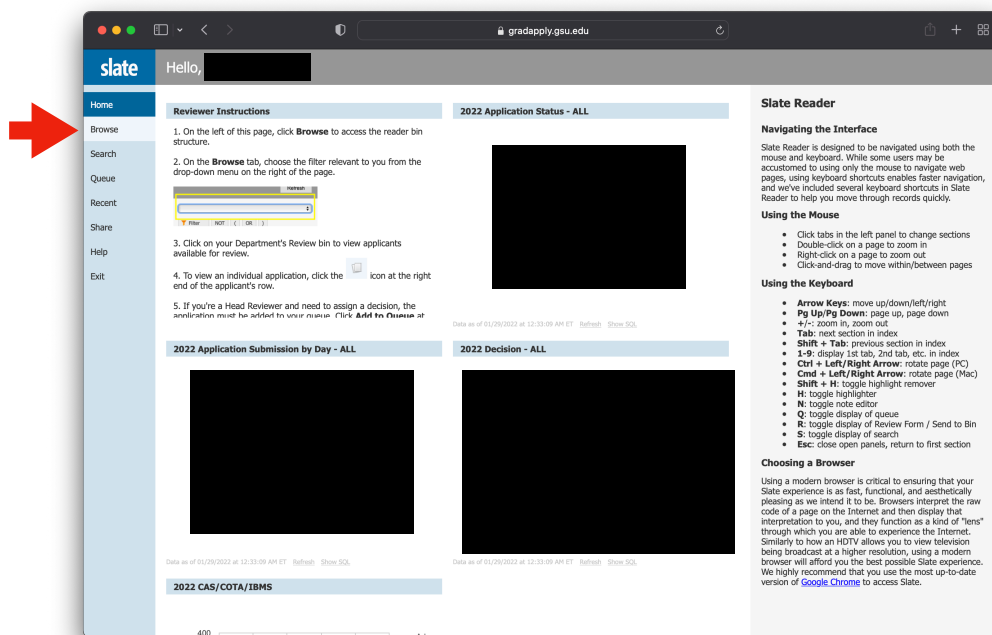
gradapply.gsu.edu

slate

Hello,

Home
Browse
Search
Queue
Recent
Share
Help
Exit

Reviewer Instructions

1. On the left of this page, click **Browse** to access the reader bin structure.

2. On the **Browse** tab, choose the filter relevant to you from the drop-down menu on the right of the page.

Refresh
Filter NOT ( OR )

3. Click on your Department's Review bin to view applicants available for review.

4. To view an individual application, click the icon at the right end of the applicant's row.

5. If you're a Head Reviewer and need to assign a decision, the application must be added to your queue. Click **Add to Queue** at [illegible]

2022 Application Status - ALL

Data as of 01/29/2022 at 12:33:09 AM ET Refresh Show SQL

2022 Application Submission by Day - ALL

Data as of 01/29/2022 at 12:33:09 AM ET Refresh Show SQL

2022 Decision - ALL

Data as of 01/29/2022 at 12:33:09 AM ET Refresh Show SQL

2022 CAS/COTA/IBMS

400

Slate Reader

Navigating the Interface

Slate Reader is designed to be navigated using both the mouse and keyboard. While some users may be accustomed to using only the mouse to navigate web pages, using keyboard shortcuts enables faster navigation, and we've included several keyboard shortcuts in Slate Reader to help you move through records quickly.

Using the Mouse

- Click tabs in the left panel to change sections
- Double-click on a page to zoom in
- Right-click on a page to zoom out
- Click-and-drag to move within/between pages

Using the Keyboard

- **Arrow Keys**: move up/down/left/right
- **Pg Up/Pg Down**: page up, page down
- **+/-**: zoom in, zoom out
- **Tab**: next section in index
- **Shift + Tab**: previous section in index
- **1-9**: display 1st tab, 2nd tab, etc. in index
- **Ctrl + Left/Right Arrow**: rotate page (PC)
- **Cmd + Left/Right Arrow**: rotate page (Mac)
- **Shift + H**: toggle highlight remover
- **H**: toggle highlighter
- **N**: toggle note editor
- **Q**: toggle display of queue
- **R**: toggle display of Review Form / Send to Bin
- **S**: toggle display of search
- **Esc**: close open panels, return to first section

Choosing a Browser

Using a modern browser is critical to ensuring that your Slate experience is as fast, functional, and aesthetically pleasing as we intend it to be. Browsers interpret the raw code of a page on the Internet and then display that interpretation to you, and they function as a kind of "lens" through which you are able to experience the Internet. Similarly to how an HDTV allows you to view television being broadcast at a higher resolution, using a modern browser will afford you the best possible Slate experience. We highly recommend that you use the most up-to-date version of Google Chrome to access Slate.